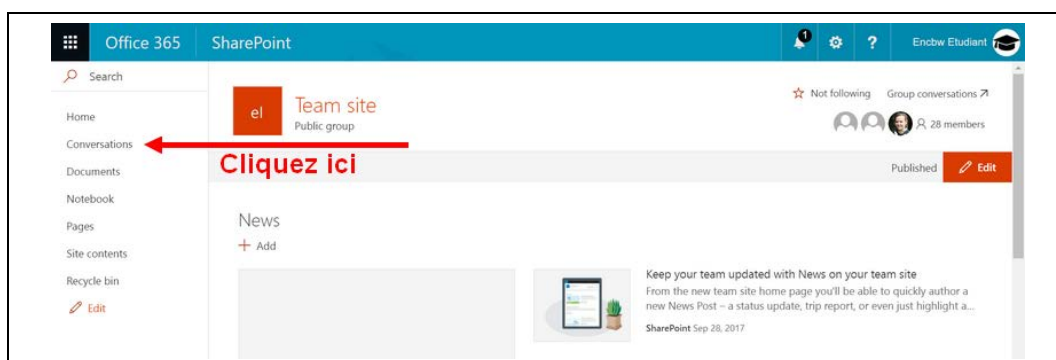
Office 365 SharePoint

1

?

Encbw Etudiant

Search

Home

Conversations

Documents

Notebook

Pages

Site contents

Recycle bin

Edit

el

Team site

Public group

Not following Group conversations

28 members

Cliquez ici

Published Edit

News

+ Add

Keep your team updated with News on your team site

From the new team site home page you'll be able to quickly author a new News Post – a status update, trip report, or even just highlight a...

SharePoint Sep 28, 2017